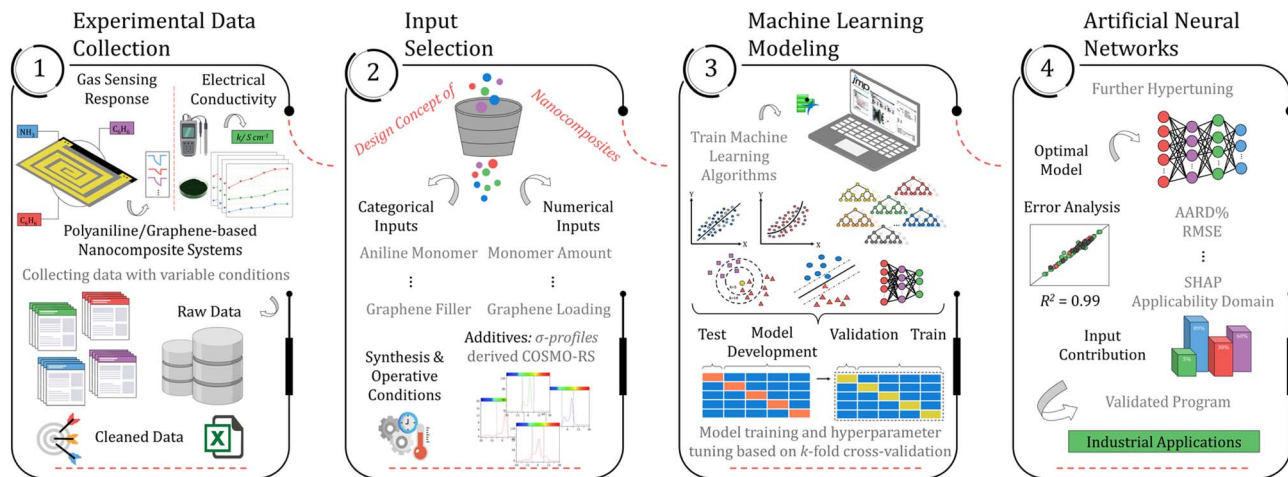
1
Experimental Data Collection

Gas Sensing Response

Electrical Conductivity

$NH_3$

$C_6H_6$

$C_7H_8$

$k/ S\ cm^{-1}$

Polyaniline/Graphene-based Nanocomposite Systems

Collecting data with variable conditions

Raw Data

Cleaned Data

2
Input Selection

Design Concept of Nanocomposites

Categorical Inputs

Numerical Inputs

Aniline Monomer

Monomer Amount

⋮

⋮

Graphene Filler

Graphene Loading

Synthesis & Operative Conditions

Additives: σ-profiles derived COSMO-RS

3
Machine Learning Modeling

Train Machine Learning Algorithms

Test

Model Development

Validation

Train

Model training and hyperparameter tuning based on k-fold cross-validation

4
Artificial Neural Networks

Further Hypertuning

Optimal Model

Error Analysis

$R^2 = 0.99$

AARD%
RMSE
⋮
SHAP
Applicability Domain

Input Contribution

Validated Program

Industrial Applications